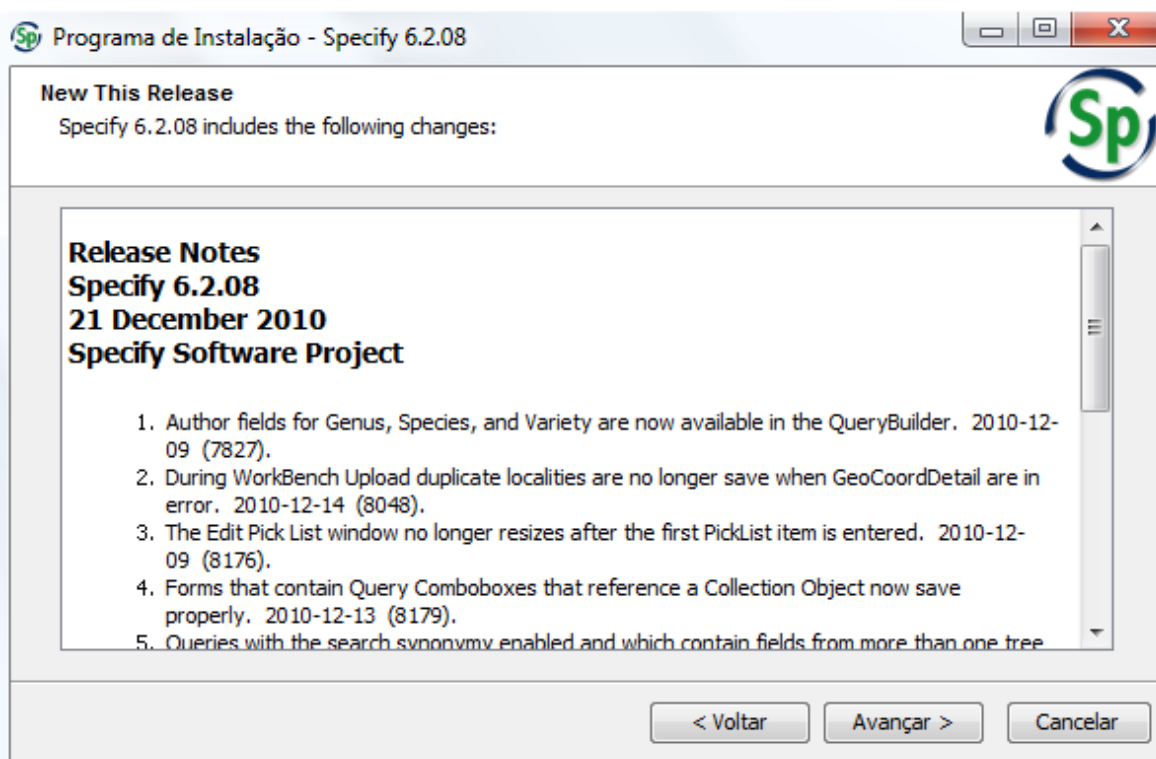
Programa de Instalação - Specify 6.2.08

New This Release
Specify 6.2.08 includes the following changes:

Sp

**Release Notes**
**Specify 6.2.08**
**21 December 2010**
**Specify Software Project**

1. Author fields for Genus, Species, and Variety are now available in the QueryBuilder. 2010-12-09 (7827).
2. During WorkBench Upload duplicate localities are no longer save when GeoCoordDetail are in error. 2010-12-14 (8048).
3. The Edit Pick List window no longer resizes after the first PickList item is entered. 2010-12-09 (8176).
4. Forms that contain Query Comboboxes that reference a Collection Object now save properly. 2010-12-13 (8179).
5. Queries with the search synonymy enabled and which contain fields from more than one tree

< Voltar | Avançar > | Cancelar